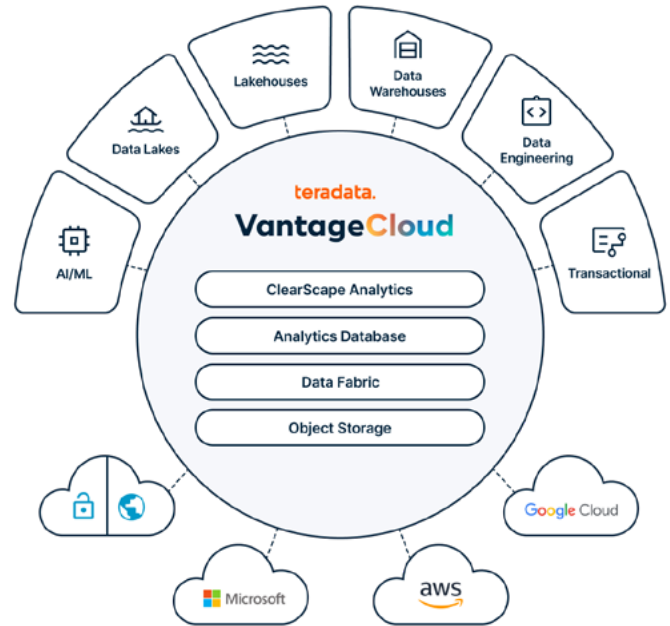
Lakehouses

Data Warehouses

Data Lakes

Data Engineering

AI/ML

Transactional

teradata.

VantageCloud

ClearScape Analytics

Analytics Database

Data Fabric

Object Storage

Google Cloud

Microsoft

aws